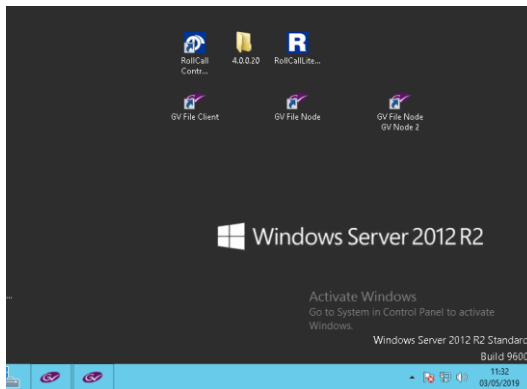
RollCall Contr...

4.0.0.20

RollCallLite...

GV File Client

GV File Node

GV File Node GV Node 2

Windows Server 2012 R2

Activate Windows
Go to System in Control Panel to activate Windows.

Windows Server 2012 R2 Standard
Build 9600

11:32
03/05/2019